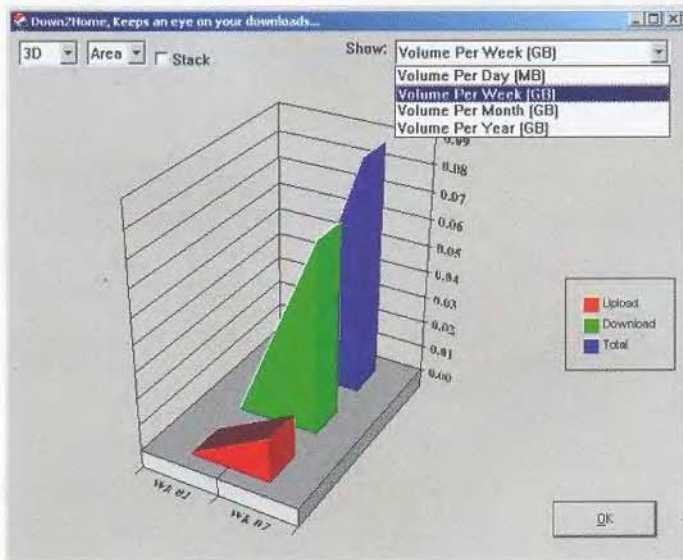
Down2Home, Keeps an eye on your downloads...

3D Area Stack

Show: Volume Per Week (GB)

Volume Per Day (MB)
Volume Per Week (GB)
Volume Per Month (GB)
Volume Per Year (GB)

0.09
0.08
0.07
0.06
0.05
0.04
0.03
0.02
0.01
0.00

Upload
Download
Total

Wk 01
Wk 07

OK